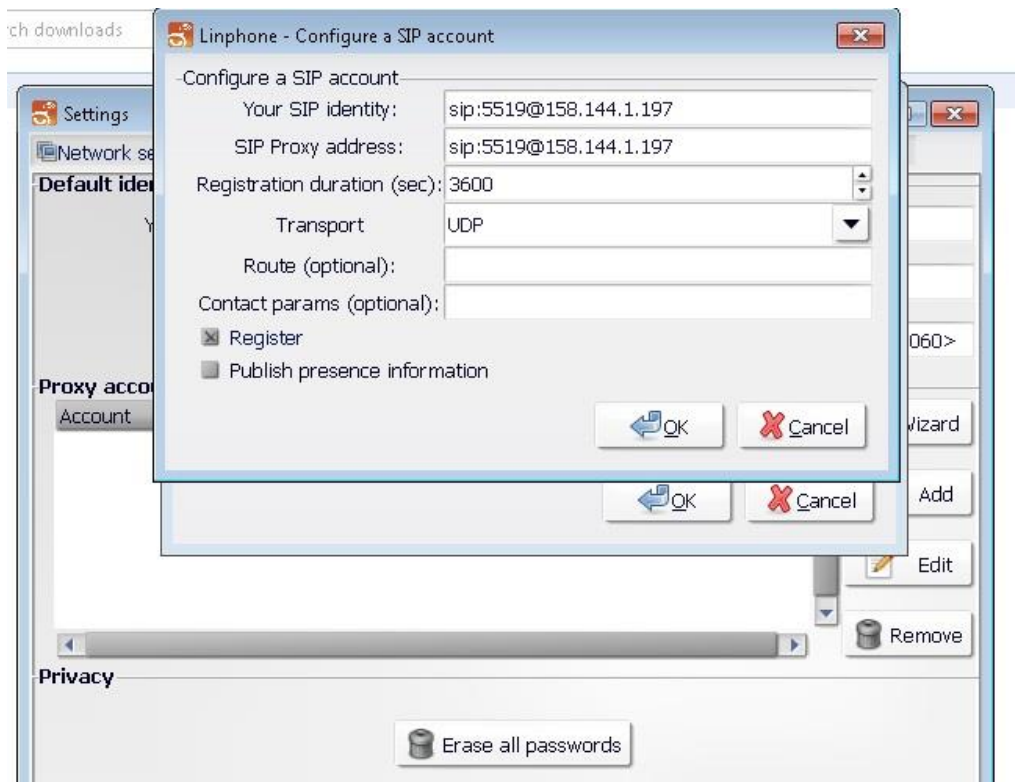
ch downloads

Linphone - Configure a SIP account

Configure a SIP account

Your SIP identity: sip:5519@158.144.1.197

SIP Proxy address: sip:5519@158.144.1.197

Registration duration (sec): 3600

Transport UDP

Route (optional):

Contact params (optional):

Register

Publish presence information

OK

Cancel

Settings

Network se

Default ider

Y

060>

Proxy acco

Account

Vizard

OK

Cancel

Add

Edit

Remove

Privacy

Erase all passwords